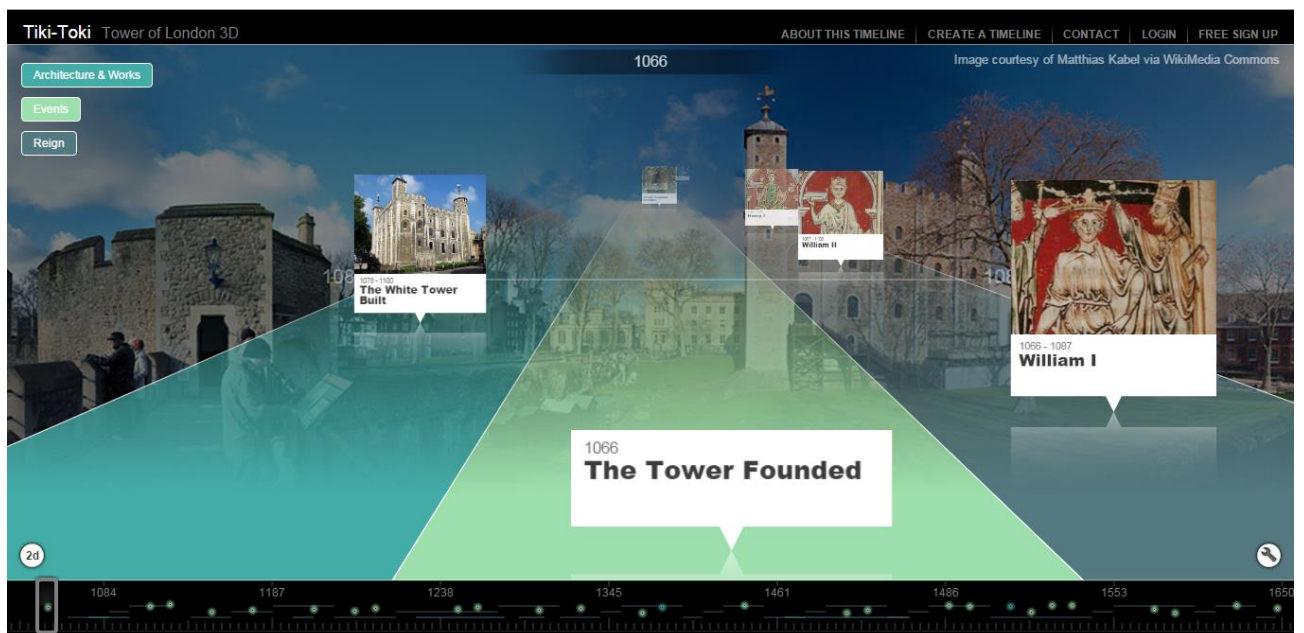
Tiki-Toki Tower of London 3D

ABOUT THIS TIMELINE | CREATE A TIMELINE | CONTACT | LOGIN | FREE SIGN UP

1066

Image courtesy of Matthias Kabel via WikiMedia Commons

Architecture & Works

Events

Reign

1078 - 1100
The White Tower Built

Henry I

1087 - 1100
William II

1066 - 1087
William I

1066
The Tower Founded

2d

1084 1187 1238 1345 1461 1486 1553 1650